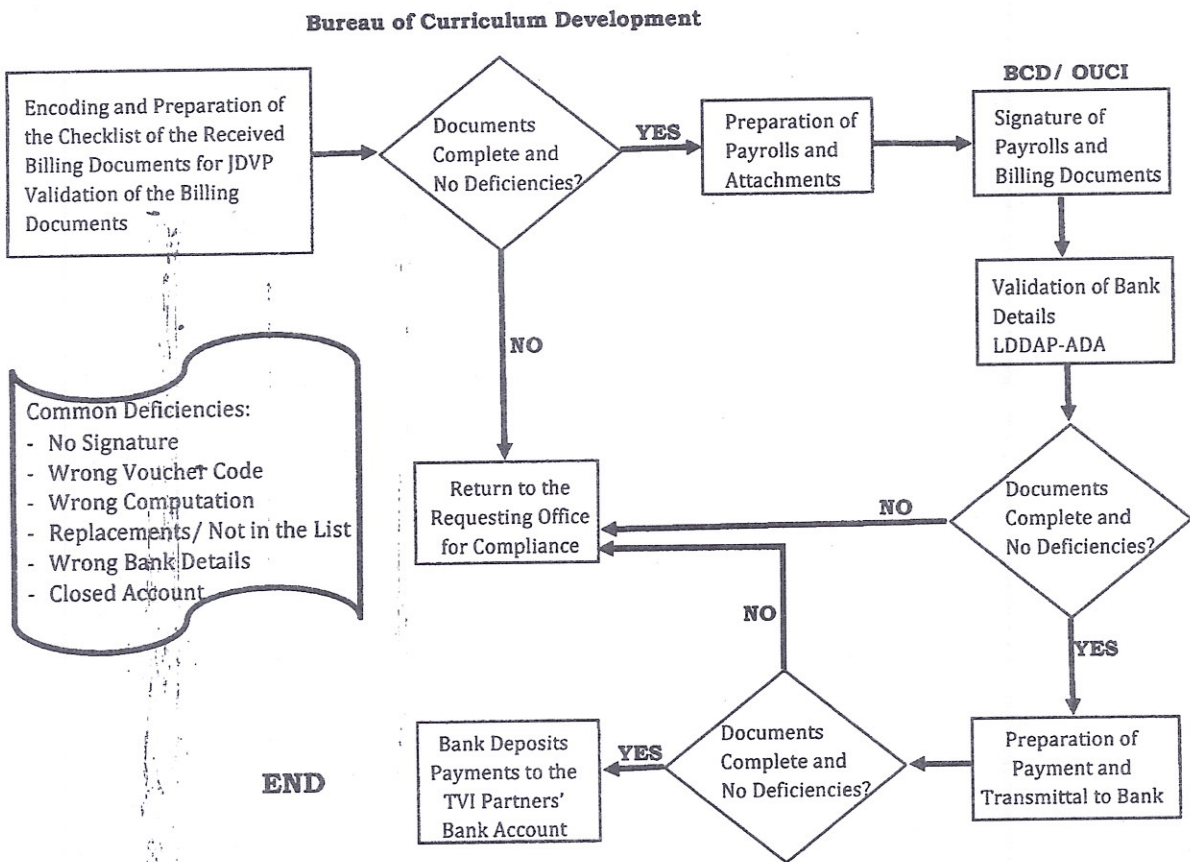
Bureau of Curriculum Development

Encoding and Preparation of the Checklist of the Received Billing Documents for JDVP Validation of the Billing Documents

Documents Complete and No Deficiencies?

YES

Preparation of Payrolls and Attachments

BCD/ OUCI

Signature of Payrolls and Billing Documents

NO

Validation of Bank Details LDDAP-ADA

Common Deficiencies:
- No Signature
- Wrong Voucher Code
- Wrong Computation
- Replacements/ Not in the List
- Wrong Bank Details
- Closed Account

Return to the Requesting Office for Compliance

NO

Documents Complete and No Deficiencies?

NO

YES

Bank Deposits Payments to the TVI Partners' Bank Account

YES

Documents Complete and No Deficiencies?

Preparation of Payment and Transmittal to Bank

END